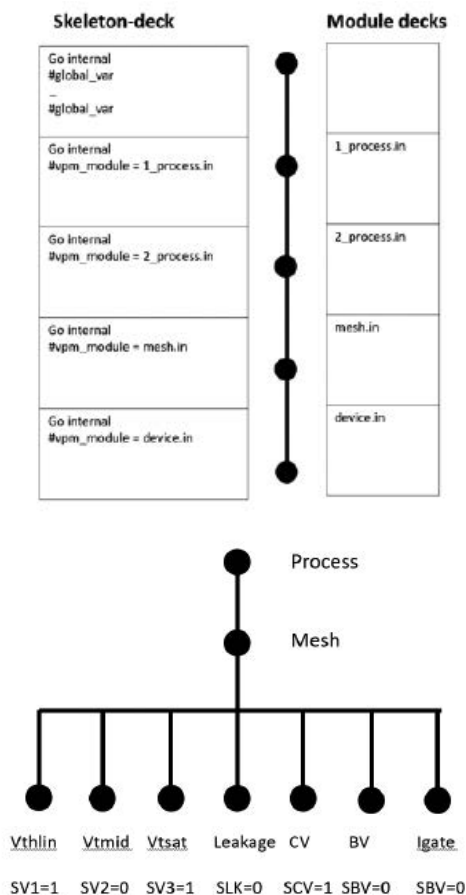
Skeleton-deck

Module decks

Go internal
#global_var
...
#global_var

Go internal
#vpm_module = 1_process.in

Go internal
#vpm_module = 2_process.in

Go internal
#vpm_module = mesh.in

Go internal
#vpm_module = device.in

1_process.in

2_process.in

mesh.in

device.in

Process

Mesh

Vthlin Vtmid Vtsat Leakage CV BV Igate

SV1=1 SV2=0 SV3=1 SLK=0 SCV=1 SBV=0 SBV=0